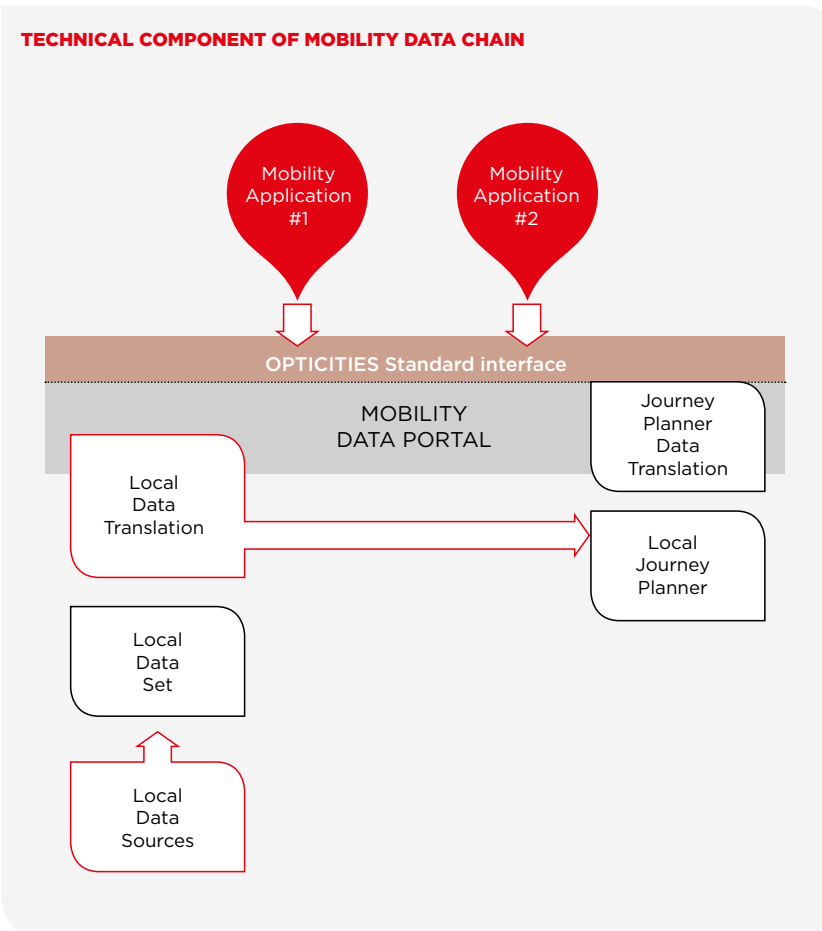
TECHNICAL COMPONENT OF MOBILITY DATA CHAIN

Mobility Application #1

Mobility Application #2

OPTICITIES Standard interface

MOBILITY DATA PORTAL

Journey Planner Data Translation

Local Data Translation

Local Journey Planner

Local Data Set

Local Data Sources